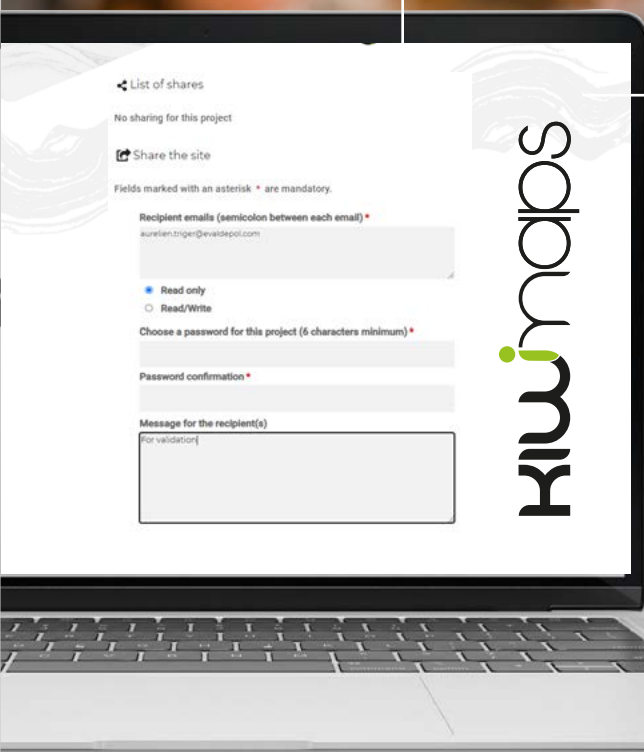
List of shares

No sharing for this project

Share the site

Fields marked with an asterisk * are mandatory.

Recipient emails (semicolon between each email) *

aurelien.triger@evaldepol.com

Read only

Read/Write

Choose a password for this project (6 characters minimum) *

Password confirmation *

Message for the recipient(s)

For validation

kiwimaps